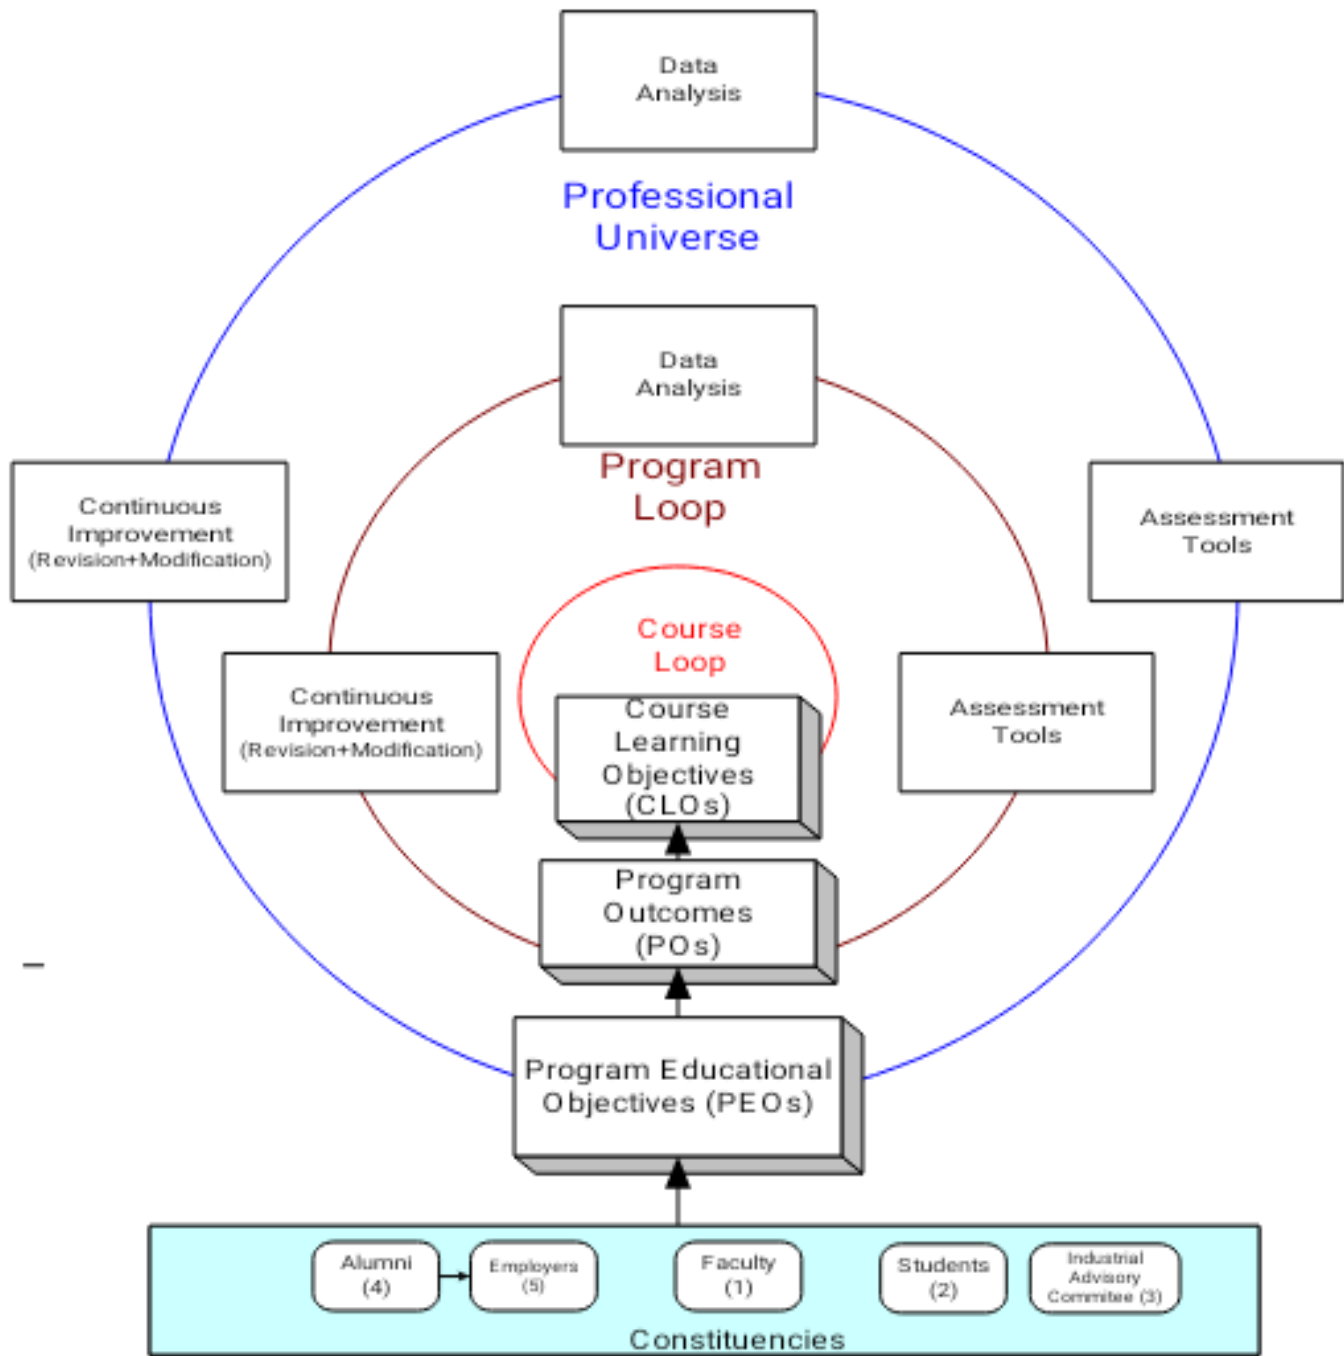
Data Analysis

Professional Universe

Data Analysis

Program Loop

Continuous Improvement (Revision+Modification)

Assessment Tools

Course Loop

Continuous Improvement (Revision+Modification)

Course Learning Objectives (CLOs)

Assessment Tools

Program Outcomes (POs)

–

Program Educational Objectives (PEOs)

Alumni (4)

Employers (5)

Faculty (1)

Students (2)

Industrial Advisory Commitee (3)

Constituencies